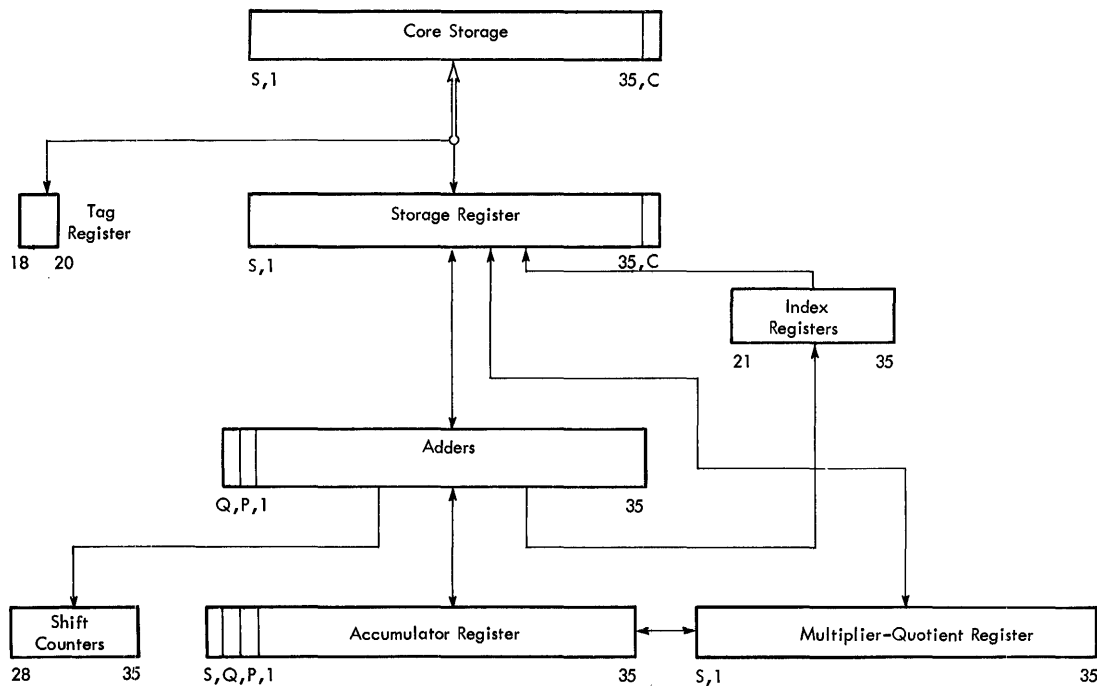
Core Storage

S,1

35,C

Tag Register

18 20

Storage Register

S,1

35,C

Index Registers

21 35

Adders

Q,P,1

35

Shift Counters

28 35

Accumulator Register

S,Q,P,1

35

Multiplier-Quotient Register

S,1

35